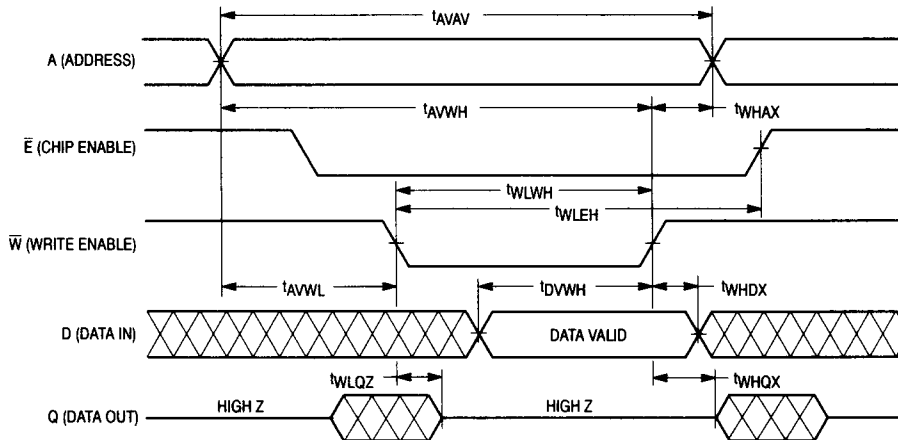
$t_{AVAV}$

A (ADDRESS)

$t_{AVWH}$

$t_{WHAX}$

$\overline{E}$ (CHIP ENABLE)

$t_{WLWH}$

$t_{WLEH}$

$\overline{W}$ (WRITE ENABLE)

$t_{AVWL}$

$t_{DVWH}$

$t_{WHDX}$

D (DATA IN)

DATA VALID

$t_{WLQZ}$

$t_{WHQX}$

Q (DATA OUT)

HIGH Z

HIGH Z